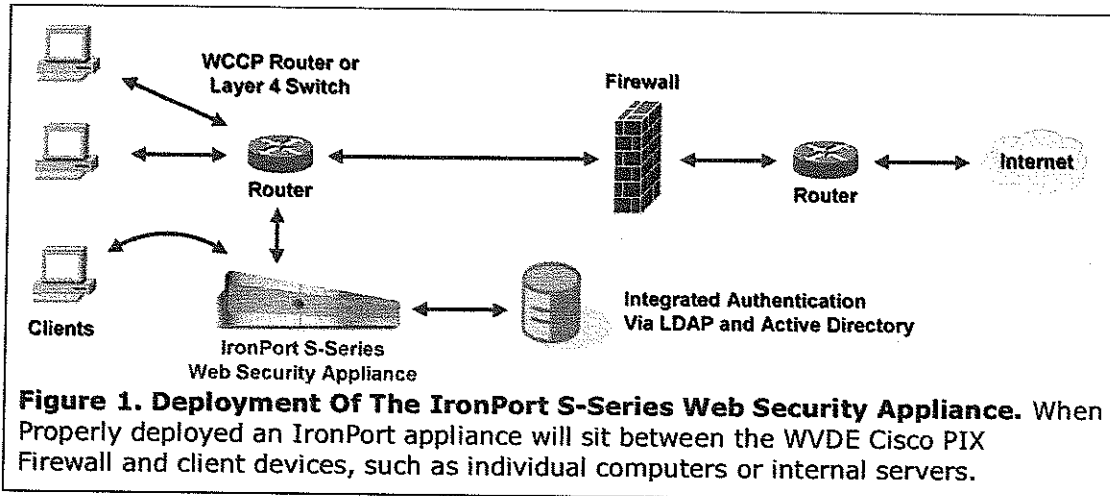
WCCP Router or Layer 4 Switch

Firewall

Router

Router

Internet

Clients

IronPort S-Series Web Security Appliance

Integrated Authentication Via LDAP and Active Directory

**Figure 1. Deployment Of The IronPort S-Series Web Security Appliance.** When Properly deployed an IronPort appliance will sit between the WVDE Cisco PIX Firewall and client devices, such as individual computers or internal servers.